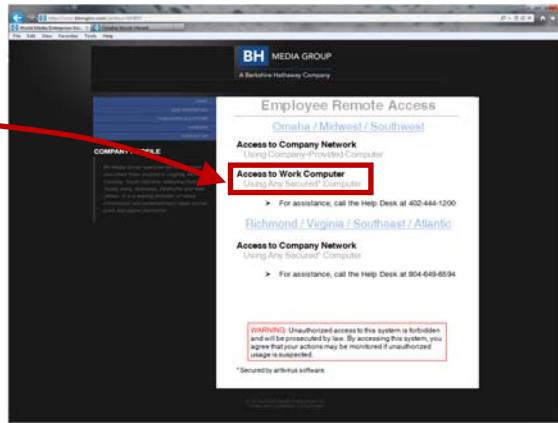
BH MEDIA GROUP
A Berkshire Hathaway Company

COMPANY PROFILE

Employee Remote Access

Omaha / Midwest / Southwest

Access to Company Network
Using Company-Provided Computer

Access to Work Computer
Using Any Secured* Computer

➤ For assistance, call the Help Desk at 402-444-1200

Richmond / Virginia / Southeast / Atlantic

Access to Company Network
Using Any Secured* Computer

➤ For assistance, call the Help Desk at 804-649-6594

WARNING: Unauthorized access to this system is forbidden and will be prosecuted by law. By accessing this system, you agree that your actions may be monitored if unauthorized usage is suspected.

* Secured by antivirus software.